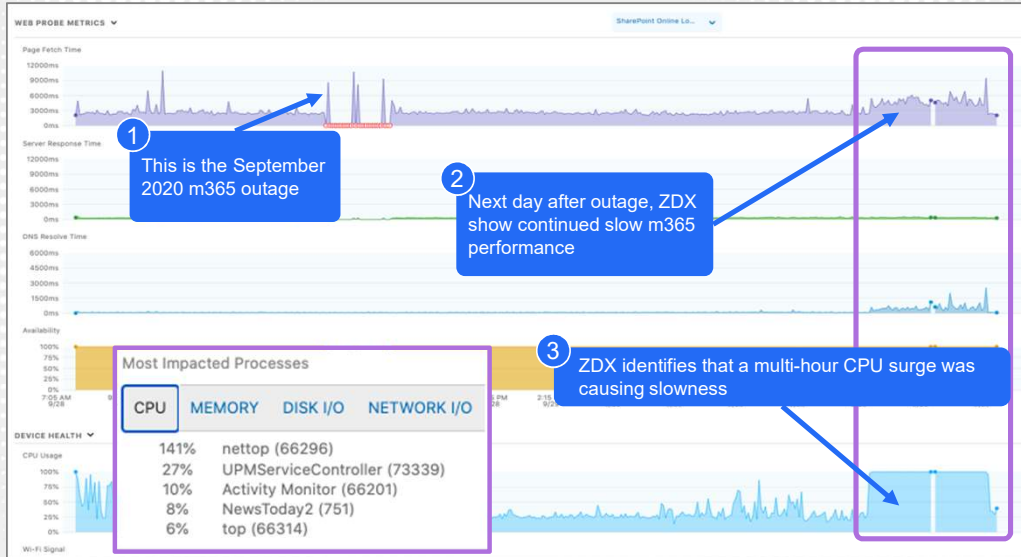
WEB PROBE METRICS

SharePoint Online Lo...

Page Fetch Time
12000ms
9000ms
6000ms
3000ms
0ms

Server Response Time
12000ms
9000ms
6000ms
3000ms
0ms

DNS Resolve Time
6000ms
4500ms
3000ms
1500ms
0ms

Availability
100%
75%
50%
25%
0%

7:05 AM
9/28

2:15
9/28

DEVICE HEALTH

CPU Usage
100%
75%
50%
25%
0%

Wi-Fi Signal

1 This is the September 2020 m365 outage

2 Next day after outage, ZDX show continued slow m365 performance

3 ZDX identifies that a multi-hour CPU surge was causing slowness

Most Impacted Processes

CPU MEMORY DISK I/O NETWORK I/O

| | |
|---|---|
| 141% | nettop (66296) |
| 27% | UPMServiceController (73339) |
| 10% | Activity Monitor (66201) |
| 8% | NewsToday2 (751) |
| 6% | top (66314) |